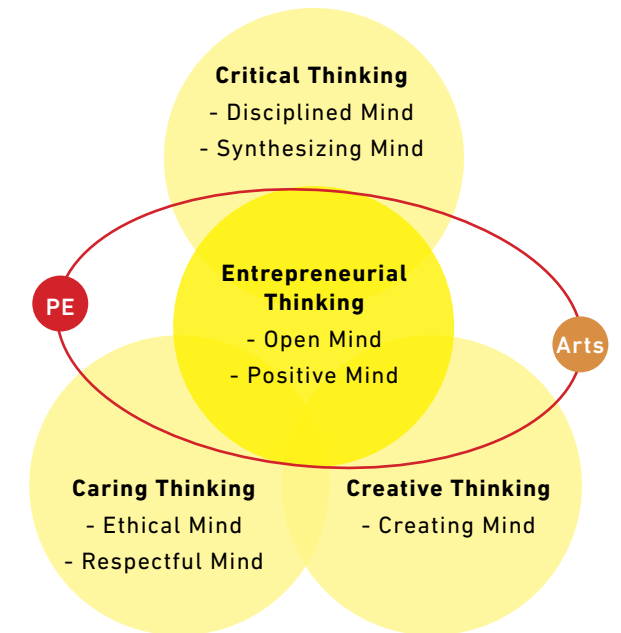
Critical Thinking
- Disciplined Mind
- Synthesizing Mind

PE

Entrepreneurial Thinking
- Open Mind
- Positive Mind

Arts

Caring Thinking
- Ethical Mind
- Respectful Mind

Creative Thinking
- Creating Mind